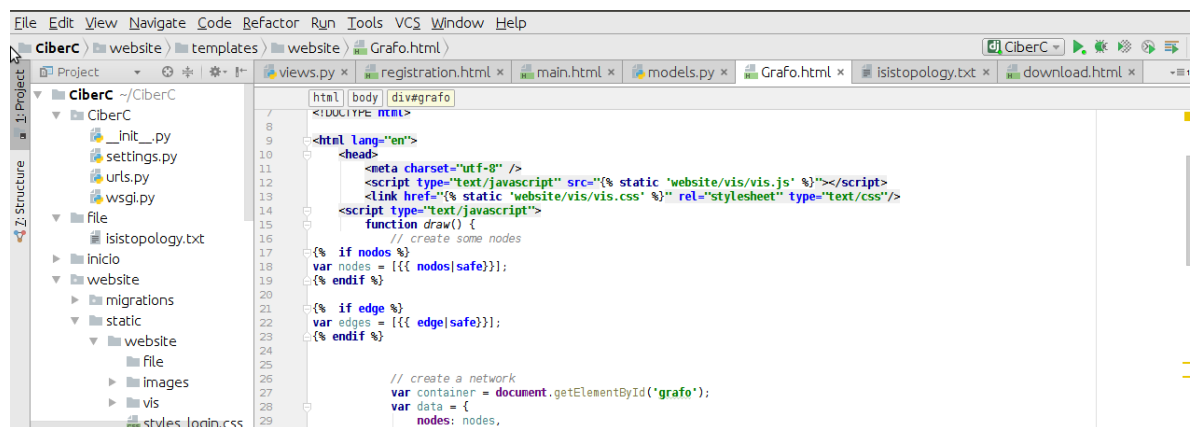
File Edit View Navigate Code Refactor Run Tools VCS Window Help

CiberC 〉 website 〉 templates 〉 website 〉 Grafo.html 〉

CiberC

Project

1: Project

Z: Structure

views.py × registration.html × main.html × models.py × Grafo.html × isistopology.txt × download.html ×

CiberC ~/CiberC
CiberC
__init__.py
settings.py
urls.py
wsgi.py
file
isistopology.txt
inicio
website
migrations
static
website
file
images
vis
styles_login.css

html body div#grafo

7 <!DOCTYPE html>
8
9 <html lang="en">
10 <head>
11 <meta charset="utf-8" />
12 <script type="text/javascript" src="{% static 'website/vis/vis.js' %}"></script>
13 <link href="{% static 'website/vis/vis.css' %}" rel="stylesheet" type="text/css"/>
14 <script type="text/javascript">
15 function draw() {
16 // create some nodes
17 {% if nodos %}
18 var nodes = [{{ nodos|safe}}];
19 {% endif %}
20
21 {% if edge %}
22 var edges = [{{ edge|safe}}];
23 {% endif %}
24
25
26 // create a network
27 var container = document.getElementById('grafo');
28 var data = {
29 nodes: nodes,